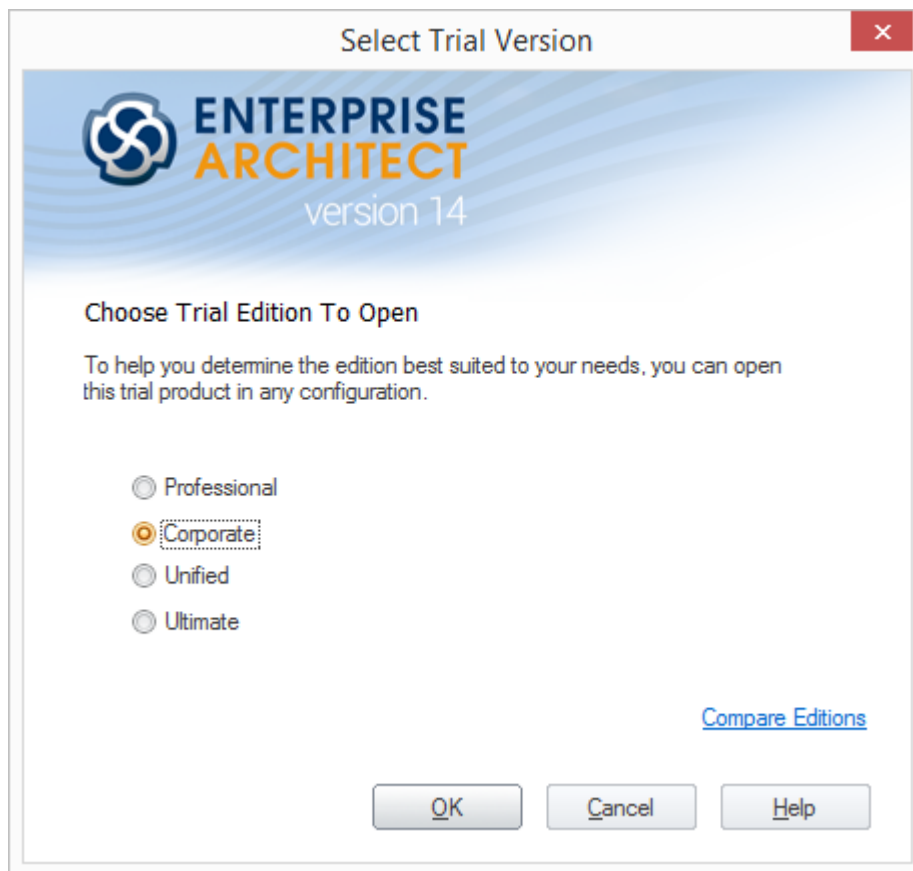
Select Trial Version

×

ENTERPRISE ARCHITECT
version 14

Choose Trial Edition To Open

To help you determine the edition best suited to your needs, you can open this trial product in any configuration.

Professional

Corporate

Unified

Ultimate

Compare Editions

OK

Cancel

Help